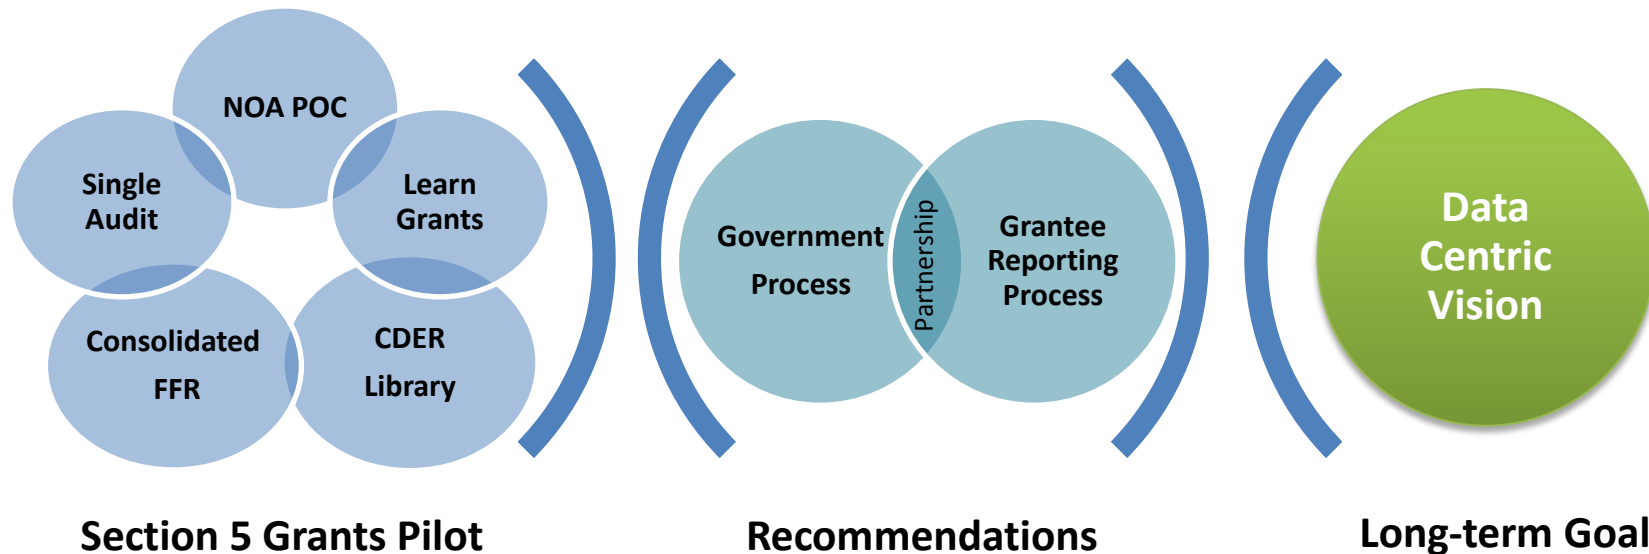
NOA POC

Single Audit

Learn Grants

Consolidated FFR

CDER Library

Government Process

Partnership

Grantee Reporting Process

Data Centric Vision

Section 5 Grants Pilot

Recommendations

Long-term Goal